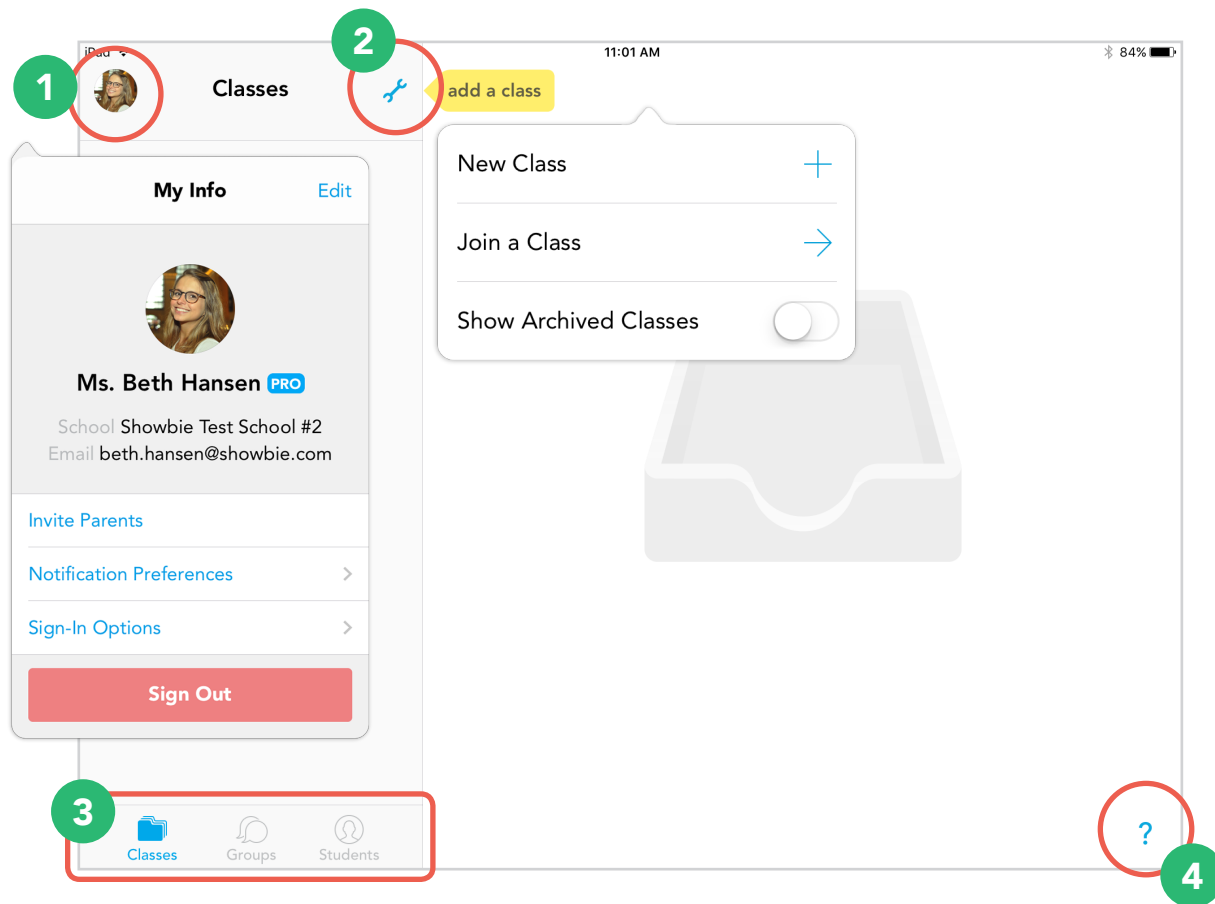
iPad
11:01 AM
84%

1
Classes
2
add a class

New Class
Join a Class
Show Archived Classes

My Info
Edit

Ms. Beth Hansen PRO
School Showbie Test School #2
Email beth.hansen@showbie.com

Invite Parents
Notification Preferences
Sign-In Options
Sign Out

3
Classes
Groups
Students

?
4